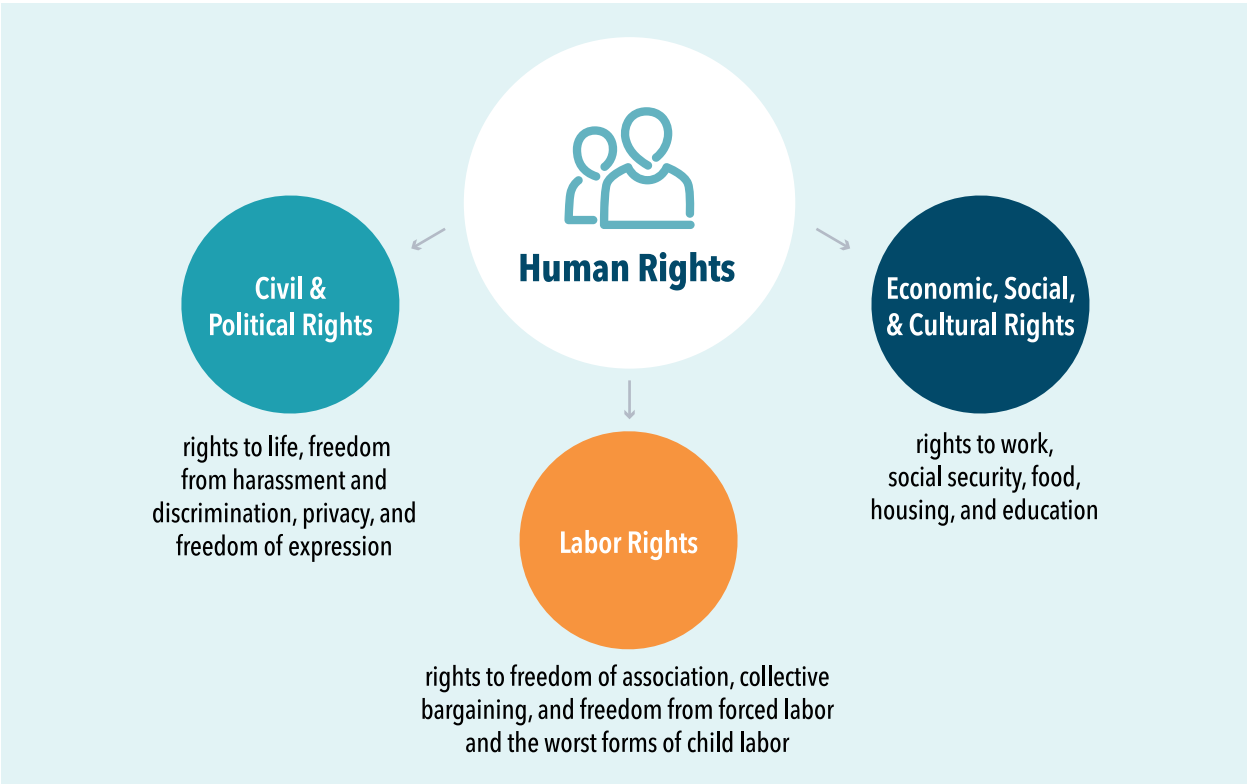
Human Rights

Civil & Political Rights

rights to life, freedom from harassment and discrimination, privacy, and freedom of expression

Labor Rights

rights to freedom of association, collective bargaining, and freedom from forced labor and the worst forms of child labor

Economic, Social, & Cultural Rights

rights to work, social security, food, housing, and education